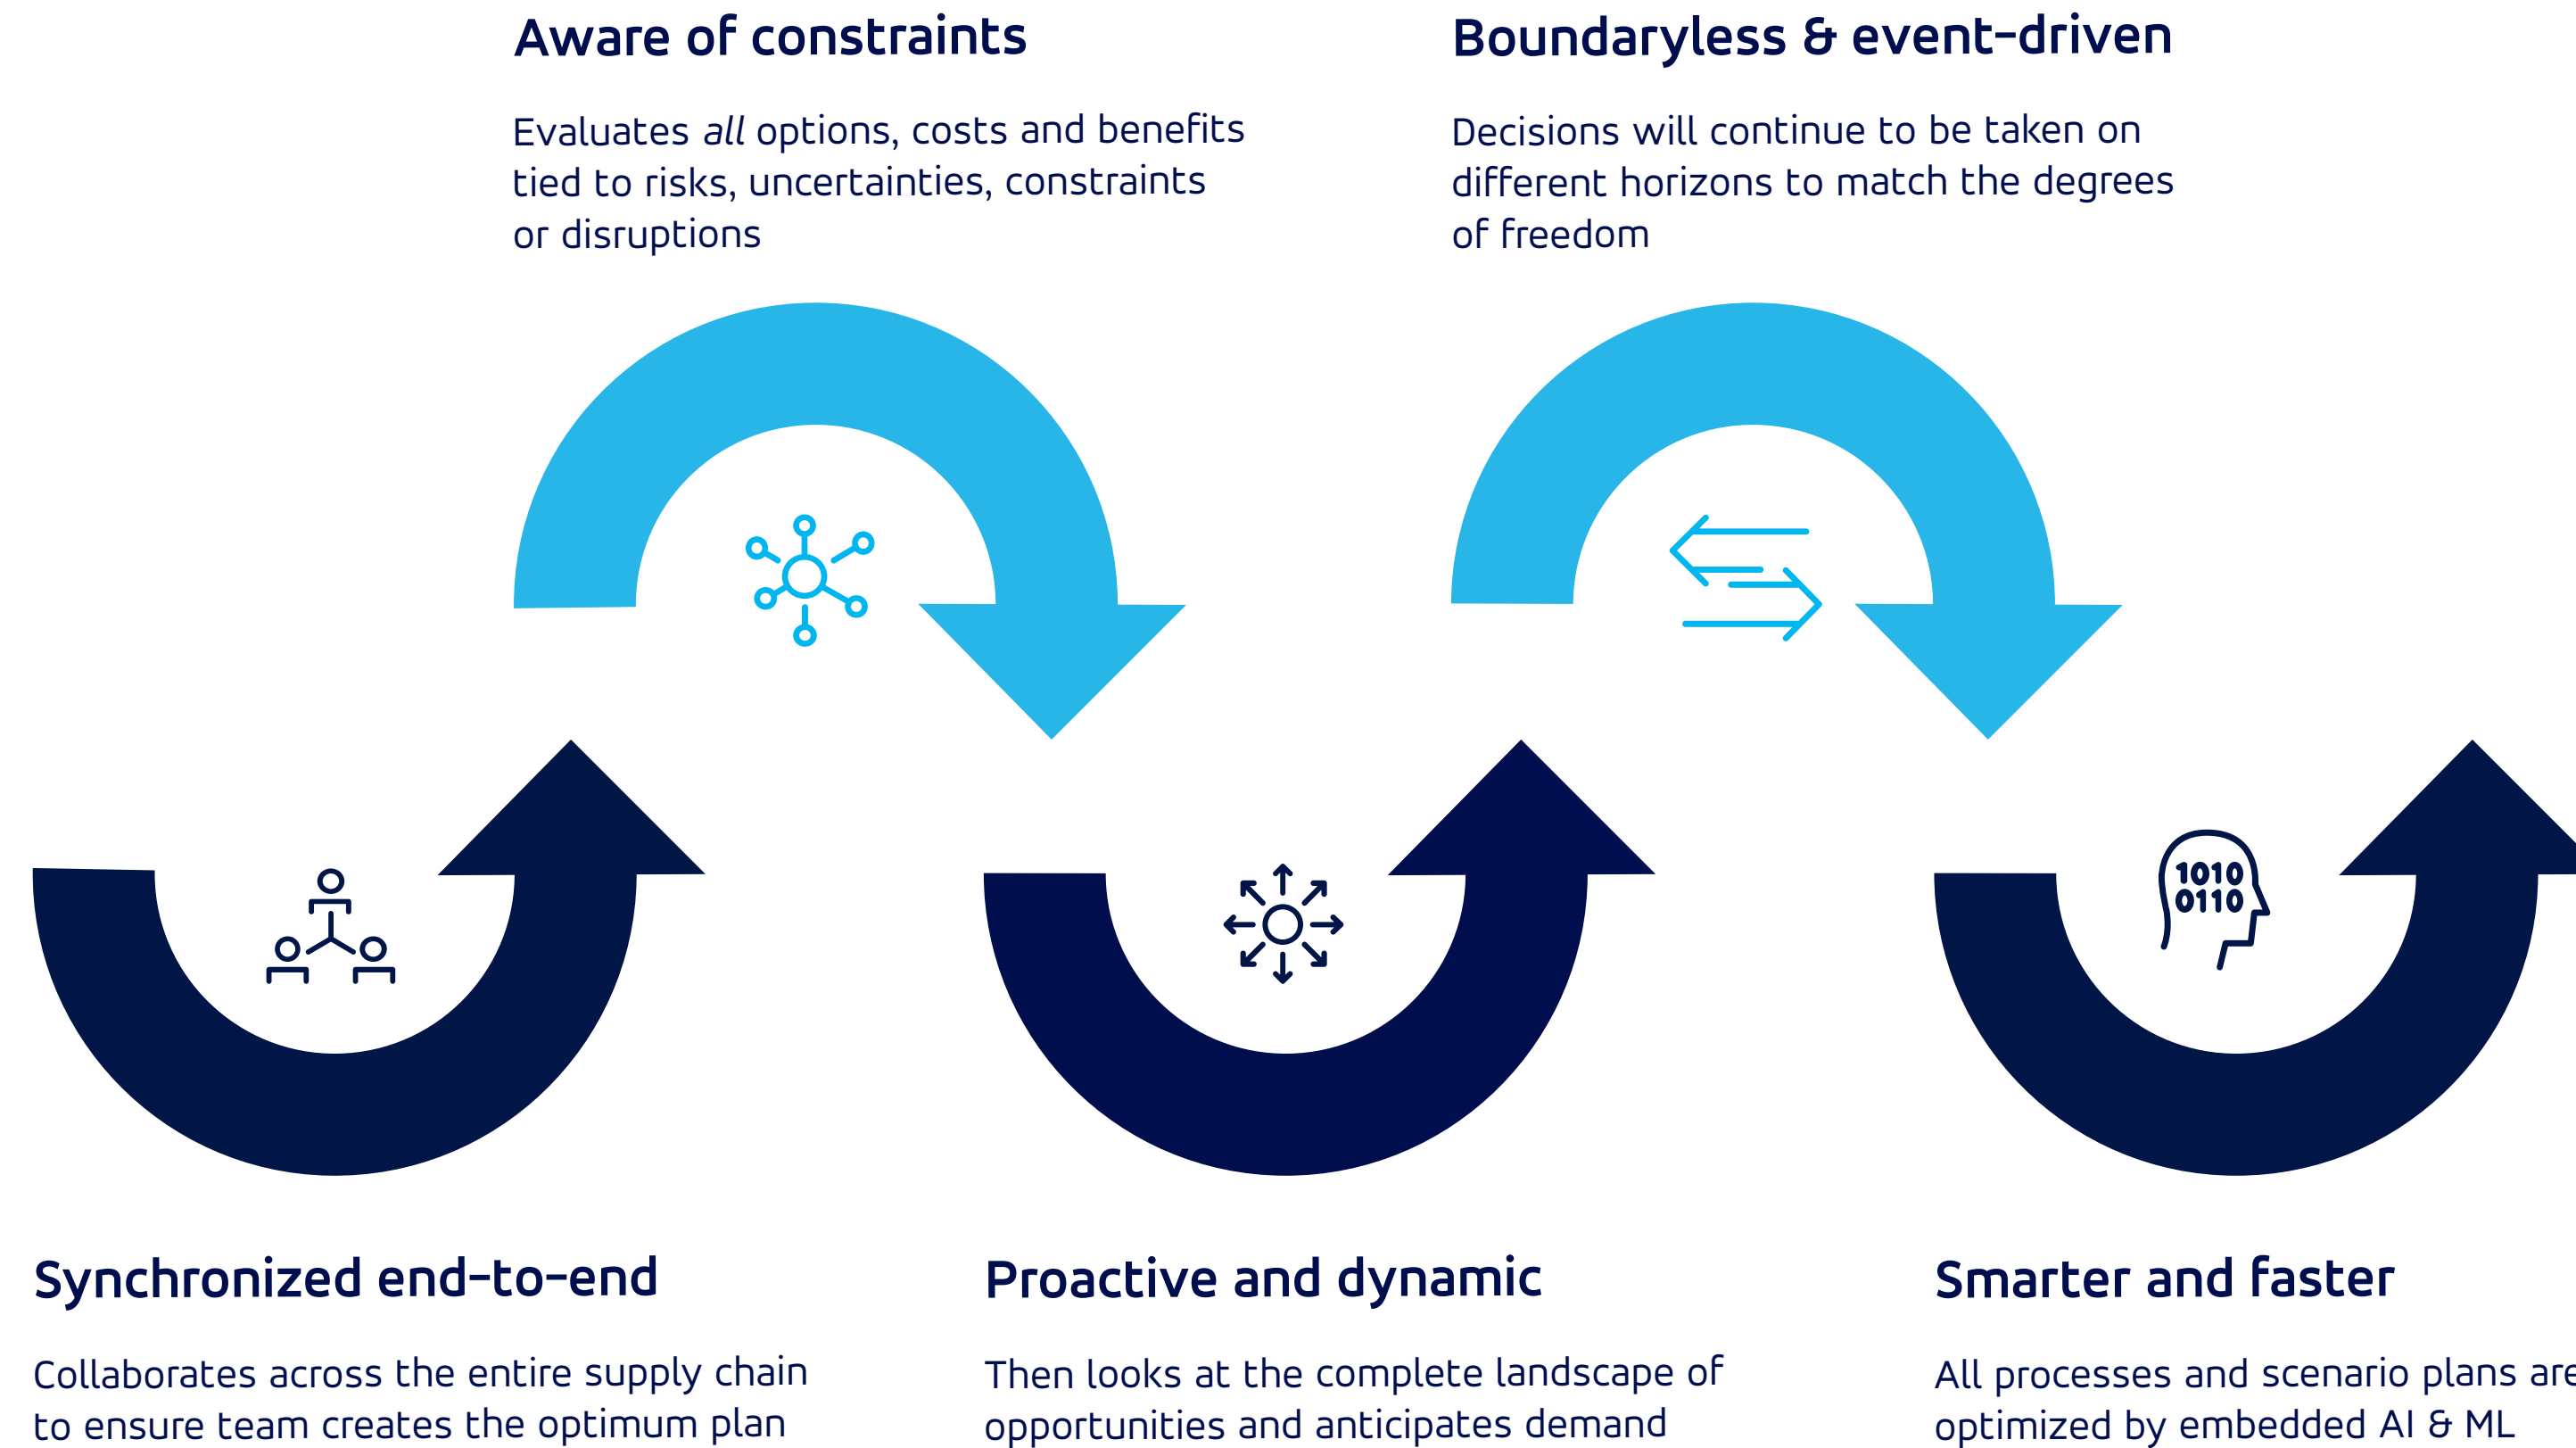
Aware of constraints

Evaluates *all* options, costs and benefits tied to risks, uncertainties, constraints or disruptions

Boundaryless & event-driven

Decisions will continue to be taken on different horizons to match the degrees of freedom

1010
0110

Synchronized end-to-end

Collaborates across the entire supply chain to ensure team creates the optimum plan

Proactive and dynamic

Then looks at the complete landscape of opportunities and anticipates demand

Smarter and faster

All processes and scenario plans are optimized by embedded AI & ML